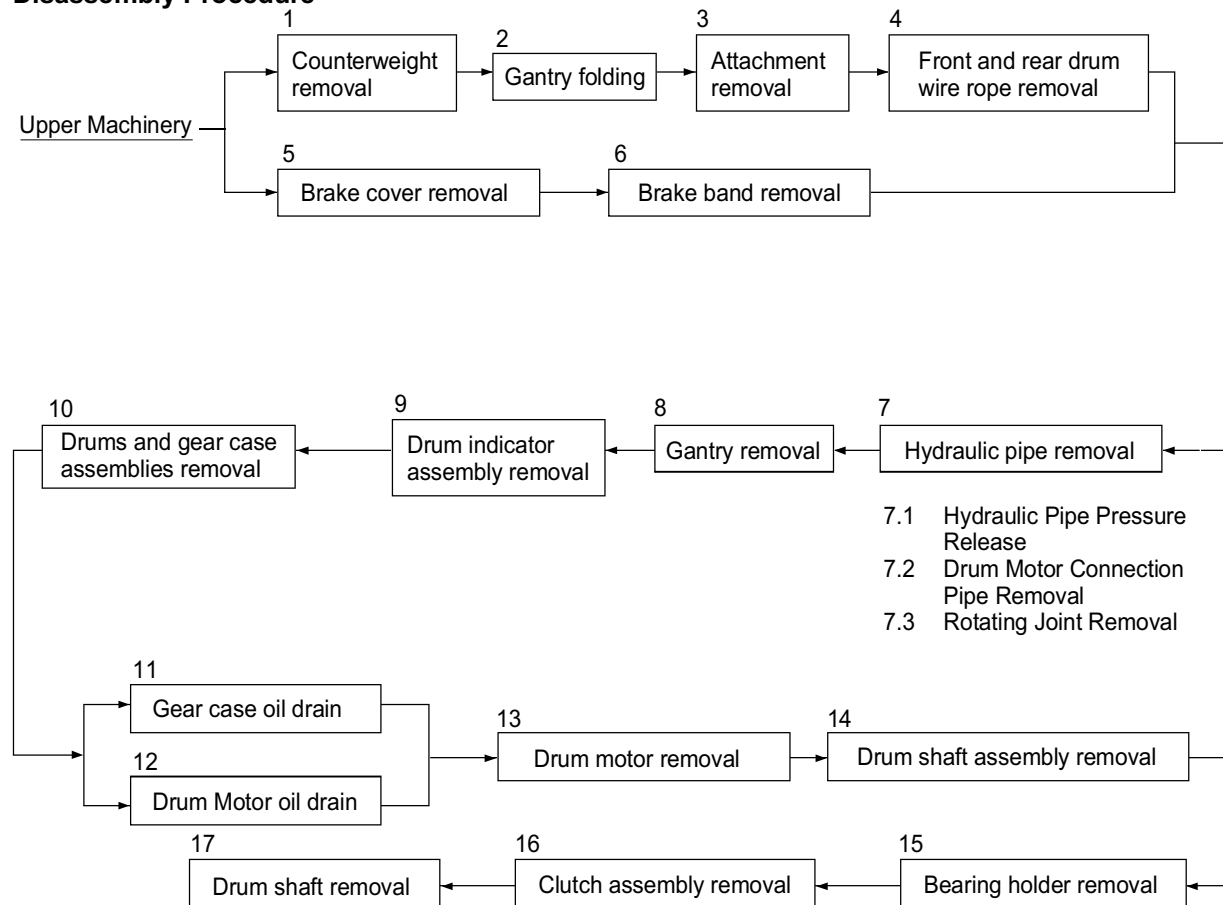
Disassembly Procedure

Upper Machinery

1
Counterweight removal

2
Gantry folding

3
Attachment removal

4
Front and rear drum wire rope removal

5
Brake cover removal

6
Brake band removal

7
Hydraulic pipe removal

7.1 Hydraulic Pipe Pressure Release
7.2 Drum Motor Connection Pipe Removal
7.3 Rotating Joint Removal

8
Gantry removal

9
Drum indicator assembly removal

10
Drums and gear case assemblies removal

11
Gear case oil drain

12
Drum Motor oil drain

13
Drum motor removal

14
Drum shaft assembly removal

15
Bearing holder removal

16
Clutch assembly removal

17
Drum shaft removal